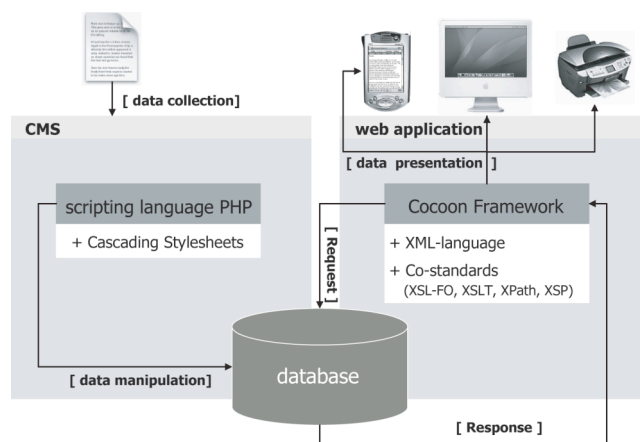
[ data collection]

CMS

web application

[ data presentation ]

scripting language PHP

+ Cascading Stylesheets

Cocoon Framework

[ Request ]

+ XML-language

+ Co-standards
(XSL-FO, XSLT, XPath, XSP)

[ data manipulation]

database

[ Response ]